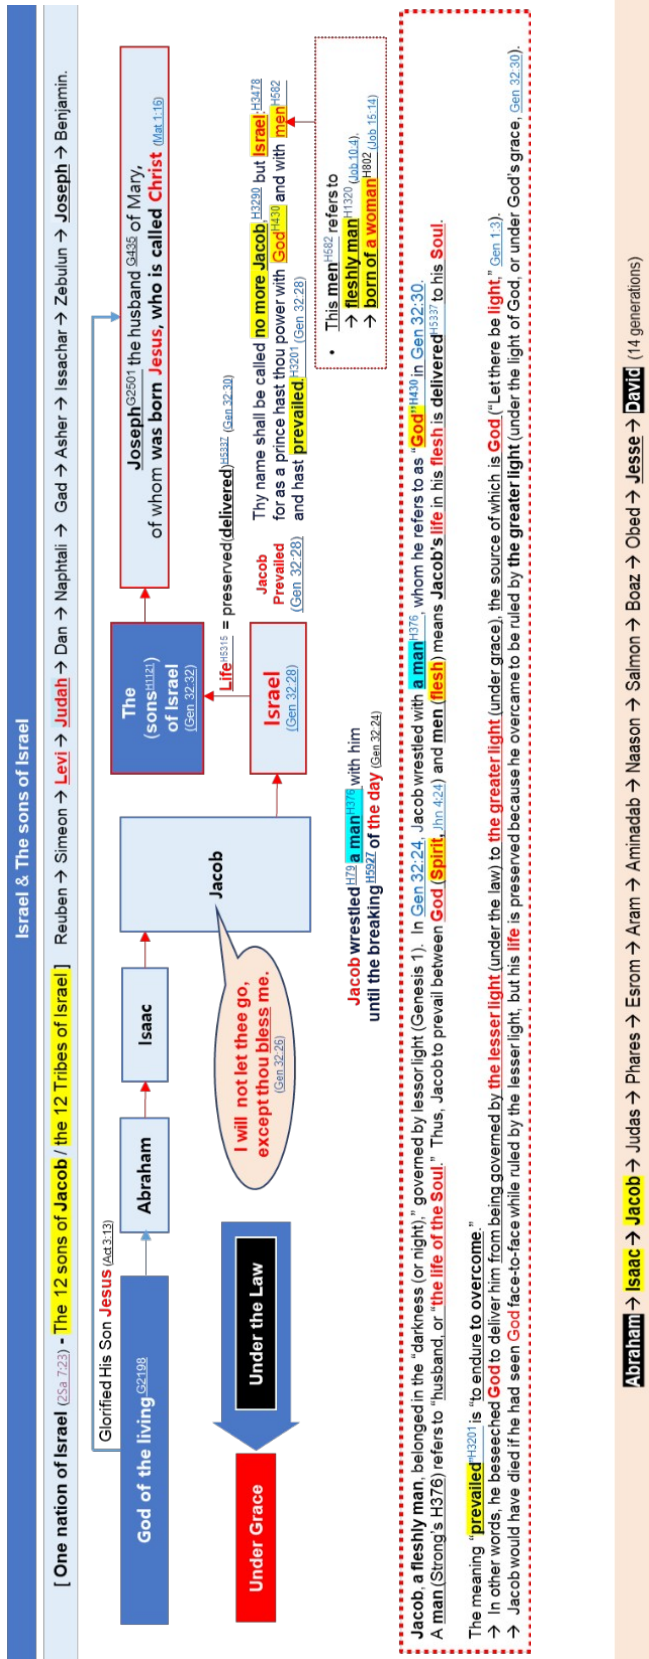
Israel & The sons of Israel

[ One nation of Israel (2Sa 7:23) - The 12 sons of Jacob / the 12 Tribes of Israel ] Reuben → Simeon → Levi → Judah → Dan → Naphtali → Gad → Asher → Issachar → Zebulun → Joseph → Benjamin.

Glorified His Son Jesus (Act 3:13)

God of the living G2198

Abraham

Isaac

Jacob

The (sons H1121) of Israel (Gen 32:32)

Joseph G2501 the husband G435 of Mary, of whom was born Jesus, who is called Christ (Mat 1:16)

Under the Law

Under Grace

I will not let thee go, except thou bless me. (Gen 32:26)

Life H5315 = preserved (delivered) H5337 (Gen 32:30)

Israel (Gen 32:28)

Jacob Prevailed (Gen 32:28)

Thy name shall be called no more Jacob H3290 but Israel H3478 for as a prince hast thou power with God H430 and with men H582 and hast prevailed H3201 (Gen 32:28)

• This men H582 refers to
→ fleshly man H1320 (Job 10:4),
→ born of a woman H802 (Job 15:14)

Jacob wrestled H79 a man H376 with him until the breaking H5927 of the day (Gen 32:24)

Jacob, a fleshly man, belonged in the "darkness (or night)," governed by lesser light (Genesis 1). In Gen 32:24, Jacob wrestled with a man H376, whom he refers to as "God" H430 in Gen 32:30. A man (Strong's H376) refers to "husband, or "the life of the Soul." Thus, Jacob to prevail between God (Spirit, Jhn 4:24) and men (flesh) means Jacob's life in his flesh is delivered H5337 to his Soul.

The meaning "prevailed" H3201 is "to endure to overcome."
→ In other words, he beseeched God to deliver him from being governed by the lesser light (under the law) to the greater light (under grace), the source of which is God ("Let there be light," Gen 1:3).
→ Jacob would have died if he had seen God face-to-face while ruled by the lesser light, but his life is preserved because he overcame to be ruled by the greater light (under the light of God, or under God's grace, Gen 32:30).

Abraham → Isaac → Jacob → Judas → Phares → Esrom → Aram → Aminadab → Naason → Salmon → Boaz → Obed → Jesse → David (14 generations)